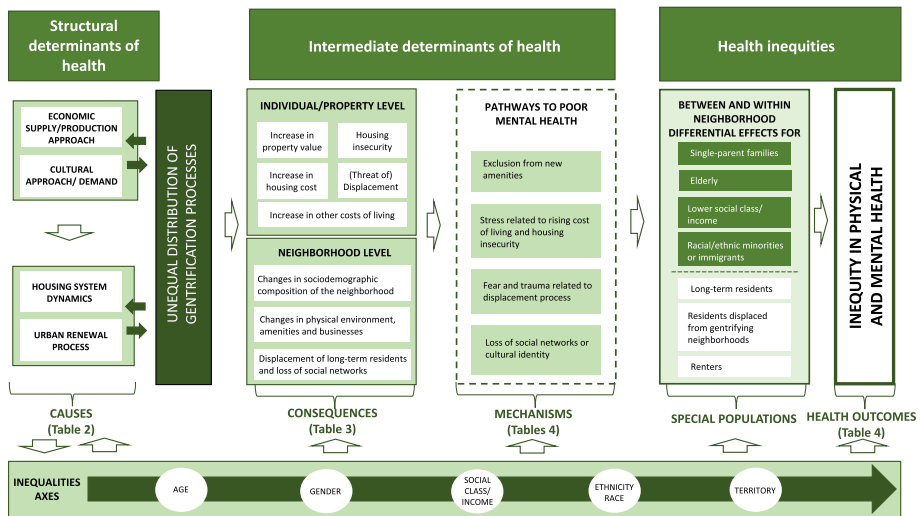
Structural determinants of health

Intermediate determinants of health

Health inequities

ECONOMIC SUPPLY/PRODUCTION APPROACH

CULTURAL APPROACH/ DEMAND

HOUSING SYSTEM DYNAMICS

URBAN RENEWAL PROCESS

UNEQUAL DISTRIBUTION OF GENTRIFICATION PROCESSES

INDIVIDUAL/PROPERTY LEVEL

Increase in property value

Housing insecurity

Increase in housing cost

(Threat of) Displacement

Increase in other costs of living

NEIGHBORHOOD LEVEL

Changes in sociodemographic composition of the neighborhood

Changes in physical environment, amenities and businesses

Displacement of long-term residents and loss of social networks

PATHWAYS TO POOR MENTAL HEALTH

Exclusion from new amenities

Stress related to rising cost of living and housing insecurity

Fear and trauma related to displacement process

Loss of social networks or cultural identity

BETWEEN AND WITHIN NEIGHBORHOOD DIFFERENTIAL EFFECTS FOR

Single-parent families

Elderly

Lower social class/ income

Racial/ethnic minorities or immigrants

Long-term residents

Residents displaced from gentrifying neighborhoods

Renters

INEQUITY IN PHYSICAL AND MENTAL HEALTH

CAUSES (Table 2)

CONSEQUENCES (Table 3)

MECHANISMS (Tables 4)

SPECIAL POPULATIONS

HEALTH OUTCOMES (Table 4)

INEQUALITIES AXES

AGE

GENDER

SOCIAL CLASS/ INCOME

ETHNICITY RACE

TERRITORY